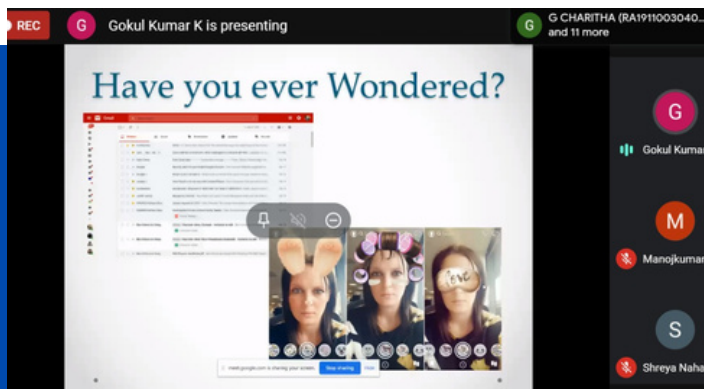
REC

G Gokul Kumar K is presenting

G G CHARITHA (RA1911003040... and 11 more

Have you ever Wondered?

Gmail

meet.google.com is sharing your screen. Stop sharing Hide

G Gokul Kumar

M Manojkumar

S Shreya Naha